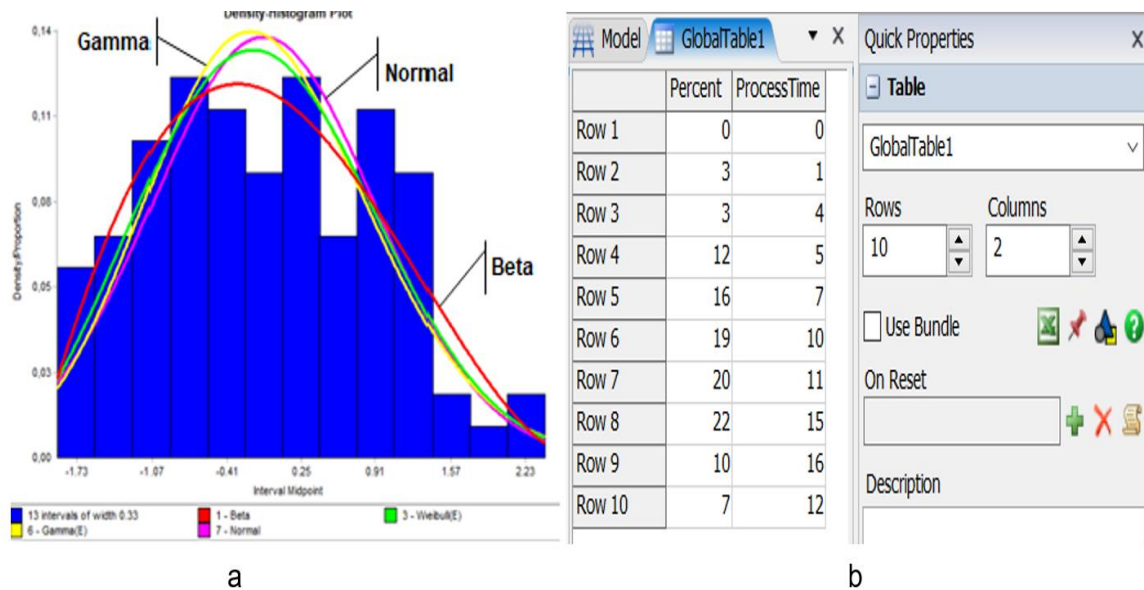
Density-Histogram Plot

Gamma

Normal

Beta

0,14
0,11
0,08
0,05
0,03
0,00

Density/Proportion

-1.73 -1.07 -0.41 0.25 0.91 1.57 2.23

Interval Midpoint

13 intervals of width 0.33
1 - Beta
3 - Weibull(E)
6 - Gamma(E)
7 - Normal

a

Model GlobalTable1 ▾ X

| | Percent | ProcessTime |
|---|---|---|
| Row 1 | 0 | 0 |
| Row 2 | 3 | 1 |
| Row 3 | 3 | 4 |
| Row 4 | 12 | 5 |
| Row 5 | 16 | 7 |
| Row 6 | 19 | 10 |
| Row 7 | 20 | 11 |
| Row 8 | 22 | 15 |
| Row 9 | 10 | 16 |
| Row 10 | 7 | 12 |

Quick Properties X

Table

GlobalTable1

Rows
10

Columns
2

Use Bundle

On Reset

Description

b